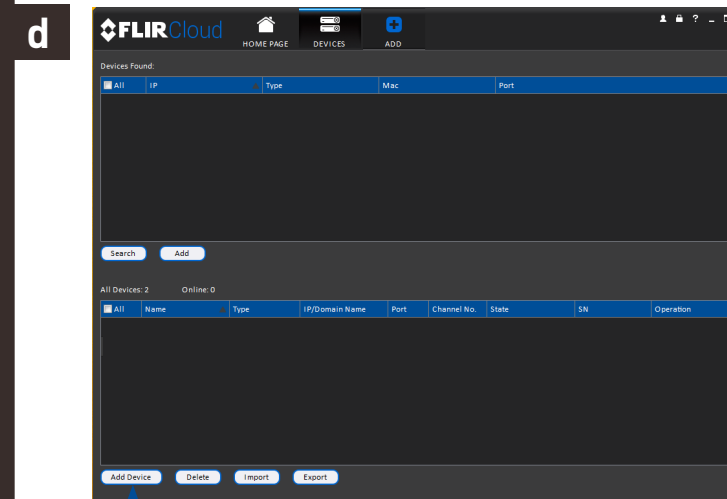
d

FLIRCloud

HOME PAGE

DEVICES

ADD

Devices Found:

| All | IP | Type | Mac | Port |
|---|---|---|---|---|

Search

Add

All Devices: 2 Online: 0

| All | Name | Type | IP/Domain Name | Port | Channel No. | State | SN | Operation |
|---|---|---|---|---|---|---|---|---|

Add Device

Delete

Import

Export